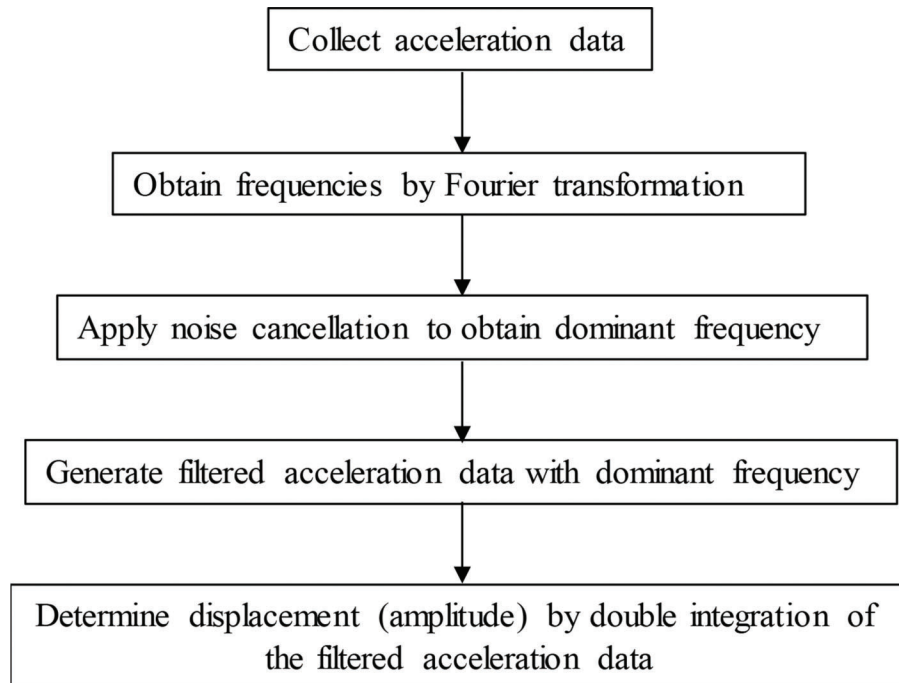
Collect acceleration data

Obtain frequencies by Fourier transformation

Apply noise cancellation to obtain dominant frequency

Generate filtered acceleration data with dominant frequency

Determine displacement (amplitude) by double integration of the filtered acceleration data